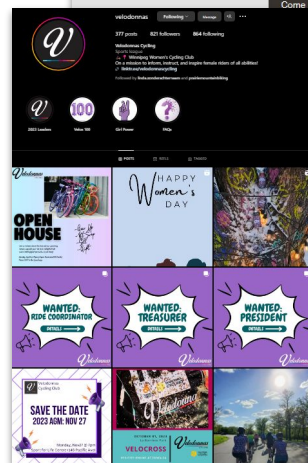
Comme

velodonnas Following Message

377 posts 821 followers 864 following

Velodonnas Cycling
Sports league
Winnipeg Women's Cycling Club
On a mission to inform, instruct, and inspire female riders of all abilities!
linktr.ee/velodonnascycling

Followed by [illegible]

2023 Leaders Volee 100 Girl Power FAQs

POSTS REELS TAGGED

Velodonnas
OPEN HOUSE

HAPPY Women's DAY

WANTED: RIDE COORDINATOR
DETAILS

WANTED: TREASURER
DETAILS

WANTED: PRESIDENT
DETAILS

Velodonnas

Velodonnas Cycling Club
SAVE THE DATE
2023 AGM: NOV 27
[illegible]

Velodonnas
VELOCROSS
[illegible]